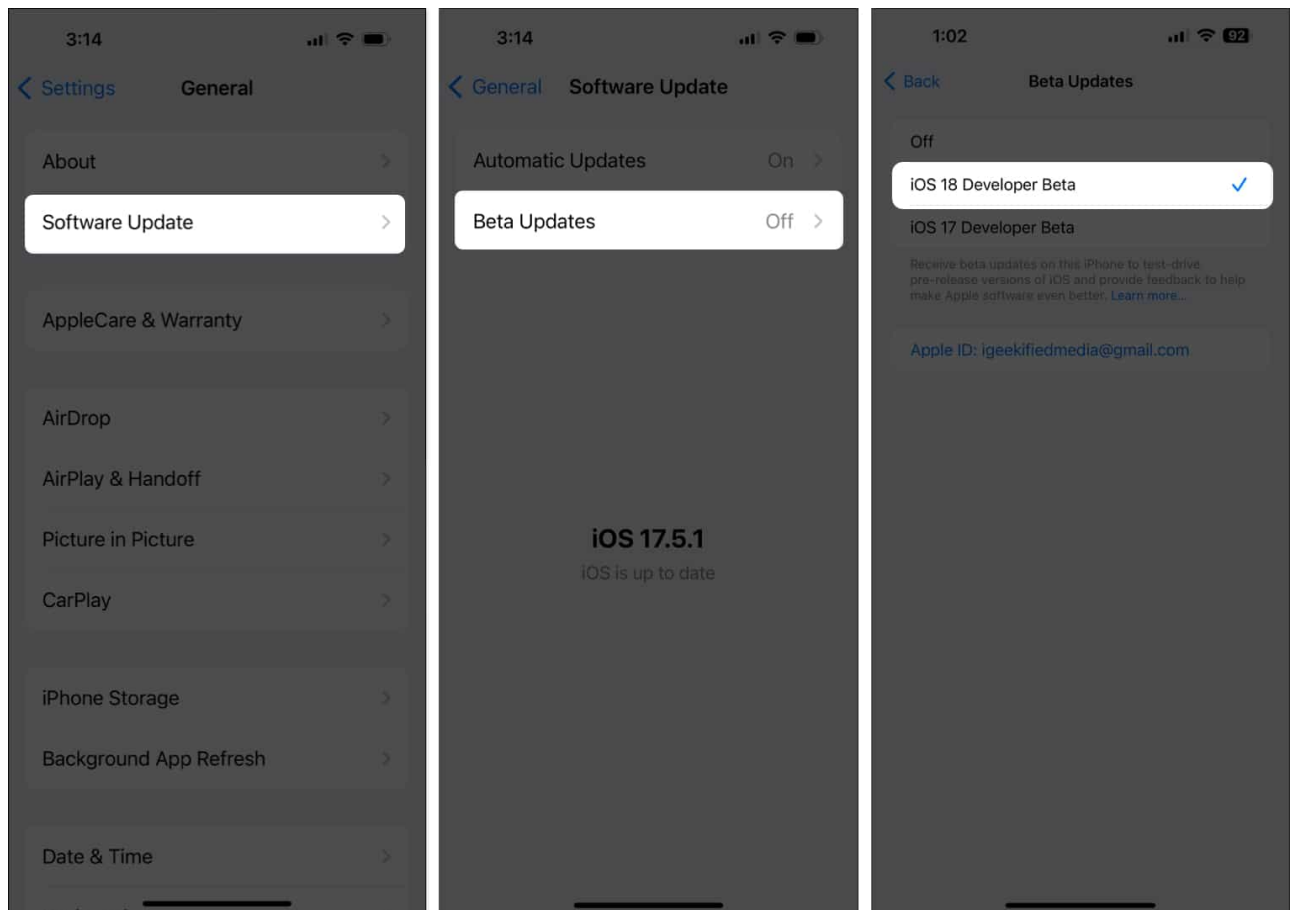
3:14

Settings General

About

Software Update

AppleCare & Warranty

AirDrop

AirPlay & Handoff

Picture in Picture

CarPlay

iPhone Storage

Background App Refresh

Date & Time

3:14

General Software Update

Automatic Updates On

Beta Updates Off

iOS 17.5.1

iOS is up to date

1:02

92

Back Beta Updates

Off

iOS 18 Developer Beta ✓

iOS 17 Developer Beta

Receive beta updates on this iPhone to test-drive pre-release versions of iOS and provide feedback to help make Apple software even better. Learn more...

Apple ID: igeekifiedmedia@gmail.com